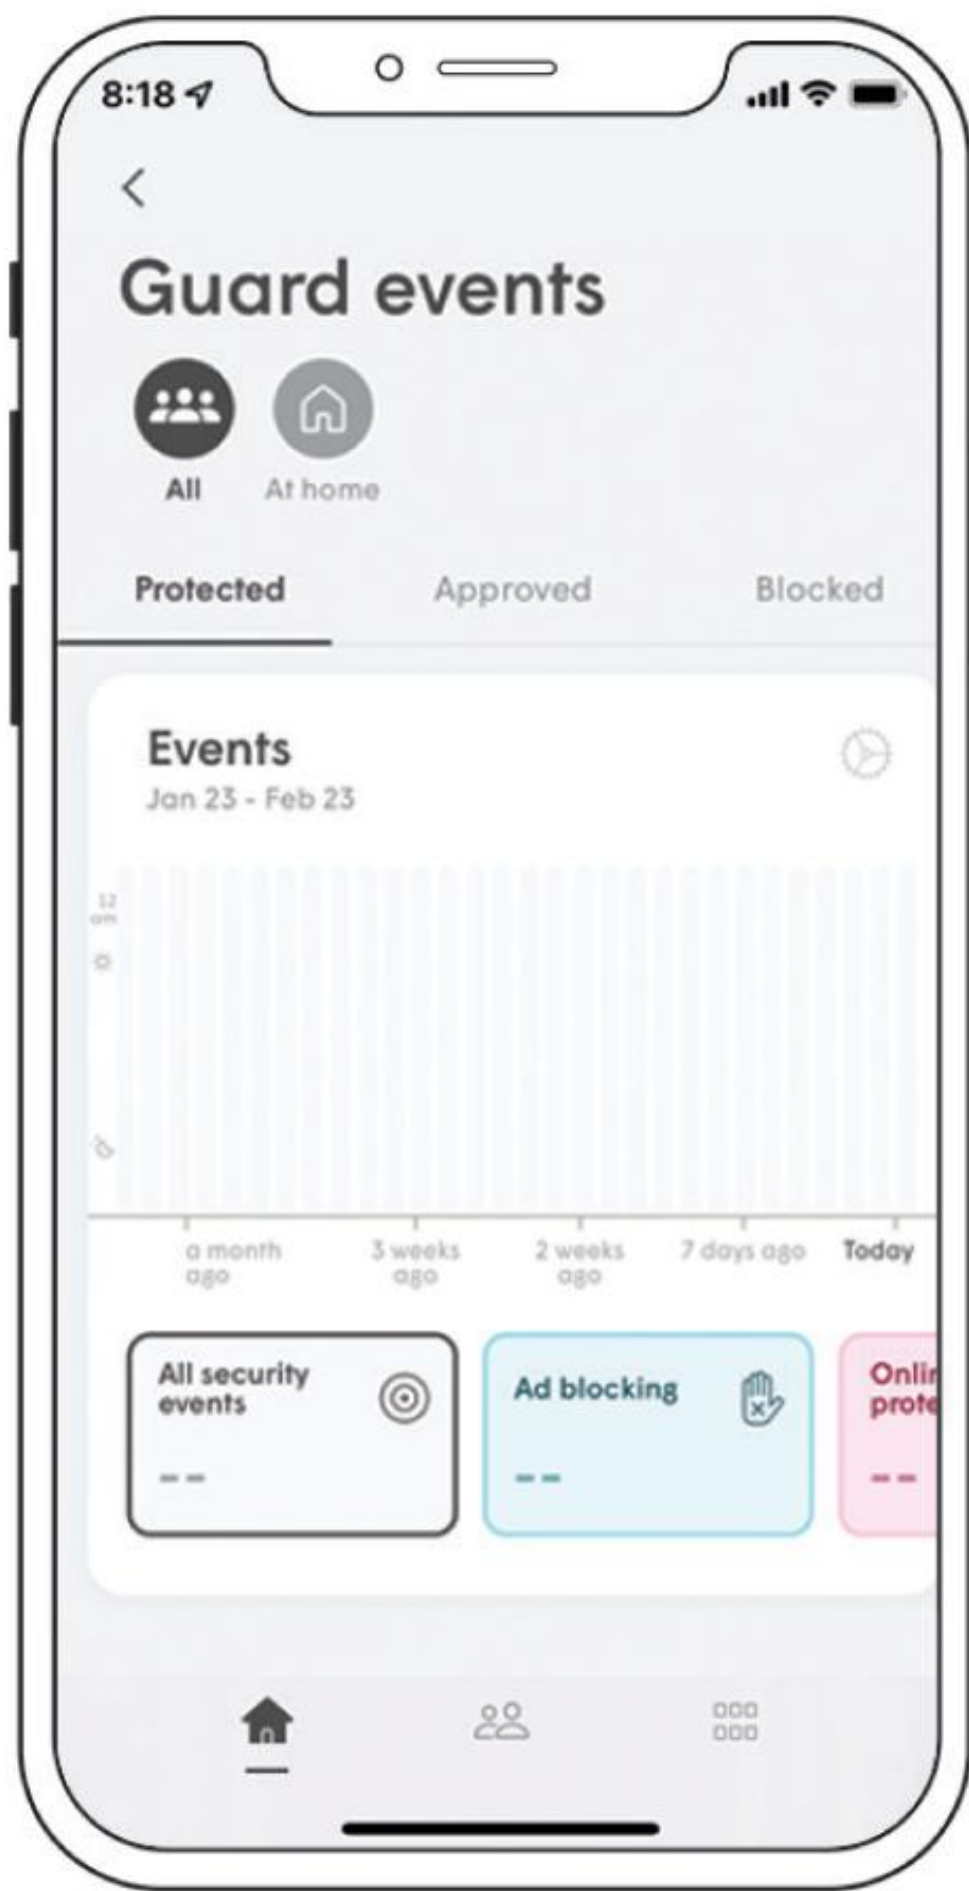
8:18

Guard events

All

At home

Protected

Approved

Blocked

Events

Jan 23 - Feb 23

12 am

a month ago

3 weeks ago

2 weeks ago

7 days ago

Today

All security events

--

Ad blocking

--

Onli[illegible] prote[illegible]

--